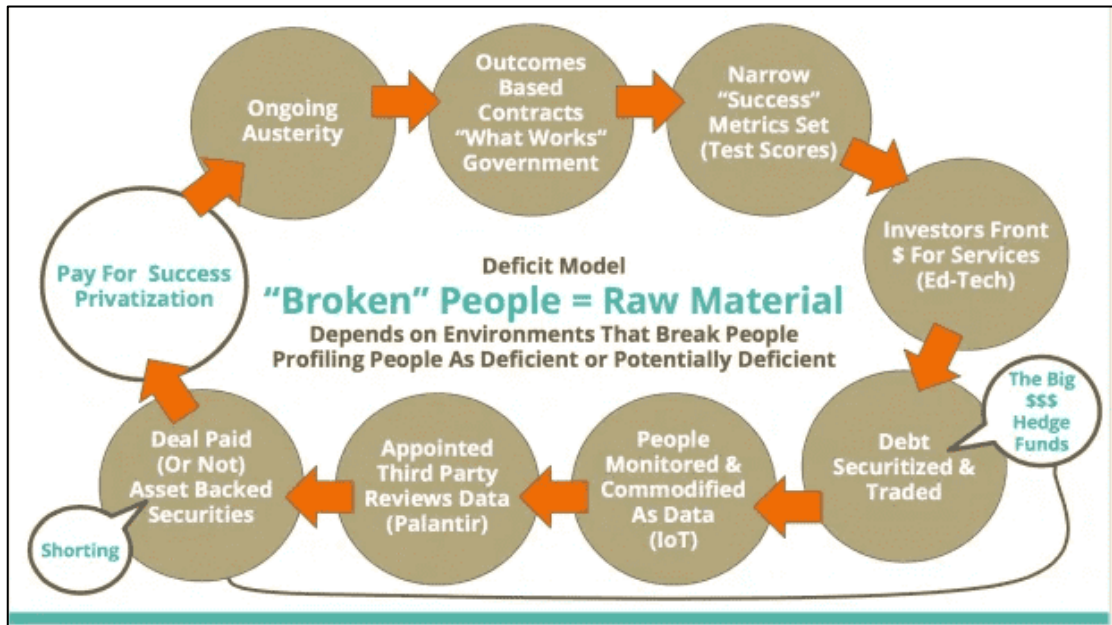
Ongoing Austerity

Outcomes Based Contracts "What Works" Government

Narrow "Success" Metrics Set (Test Scores)

Investors Front $ For Services (Ed-Tech)

Debt Securitized & Traded

The Big $$$ Hedge Funds

People Monitored & Commodified As Data (IoT)

Appointed Third Party Reviews Data (Palantir)

Deal Paid (Or Not) Asset Backed Securities

Shorting

Pay For Success Privatization

Deficit Model

"Broken" People = Raw Material

Depends on Environments That Break People

Profiling People As Deficient or Potentially Deficient